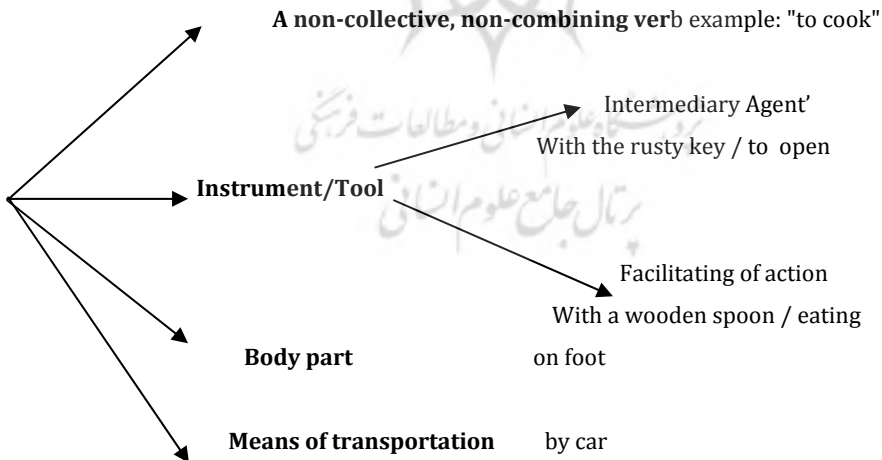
A non-collective, non-combining verb example: "to cook"

Intermediary Agent'
With the rusty key / to open

Instrument/Tool

Facilitating of action
With a wooden spoon / eating

Body part on foot

Means of transportation by car

پرتال جامع علوم انسانی
پژوهشگاه علوم انسانی و مطالعات فرهنگی